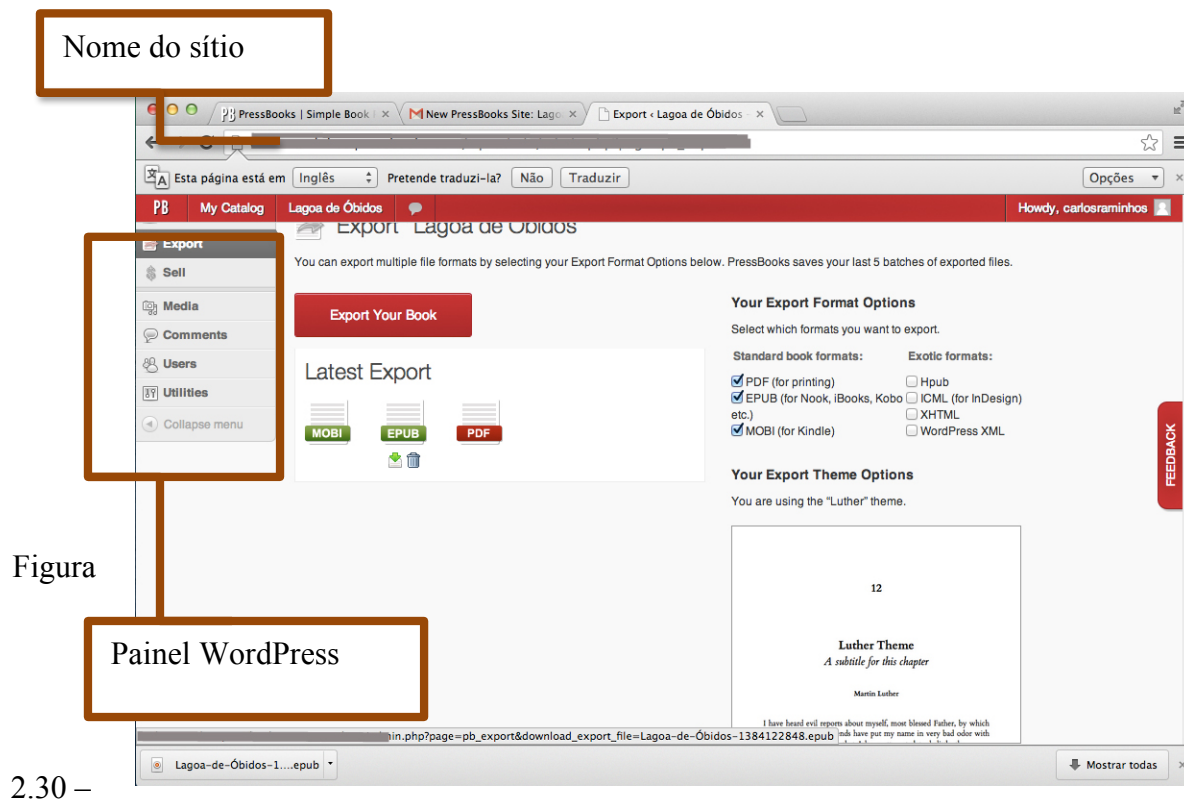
Nome do sítio

PressBooks | Simple Book | ×
New PressBooks Site: Lago ×
Export ‹ Lagoa de Óbidos ×

Esta página está em Inglês Pretende traduzi-la? Não Traduzir Opções

PB My Catalog Lagoa de Óbidos Howdy, carlosraminhos

Export
Sell
Media
Comments
Users
Utilities
Collapse menu

Export "Lagoa de Óbidos"

You can export multiple file formats by selecting your Export Format Options below. PressBooks saves your last 5 batches of exported files.

Export Your Book

Latest Export

MOBI EPUB PDF

Your Export Format Options

Select which formats you want to export.

Standard book formats:
PDF (for printing)
EPUB (for Nook, iBooks, Kobo etc.)
MOBI (for Kindle)

Exotic formats:
Hpub
ICML (for InDesign)
XHTML
WordPress XML

Your Export Theme Options

You are using the "Luther" theme.

12

Luther Theme
A subtitle for this chapter

Martin Luther

I have heard evil reports about myself, most blessed Father, by which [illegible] have put my name in very bad odor with

FEEDBACK

Figura

Painel WordPress

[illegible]in.php?page=pb_export&download_export_file=Lagoa-de-Óbidos-1384122848.epub

Lagoa-de-Óbidos-1....epub

Mostrar todas

2.30 –